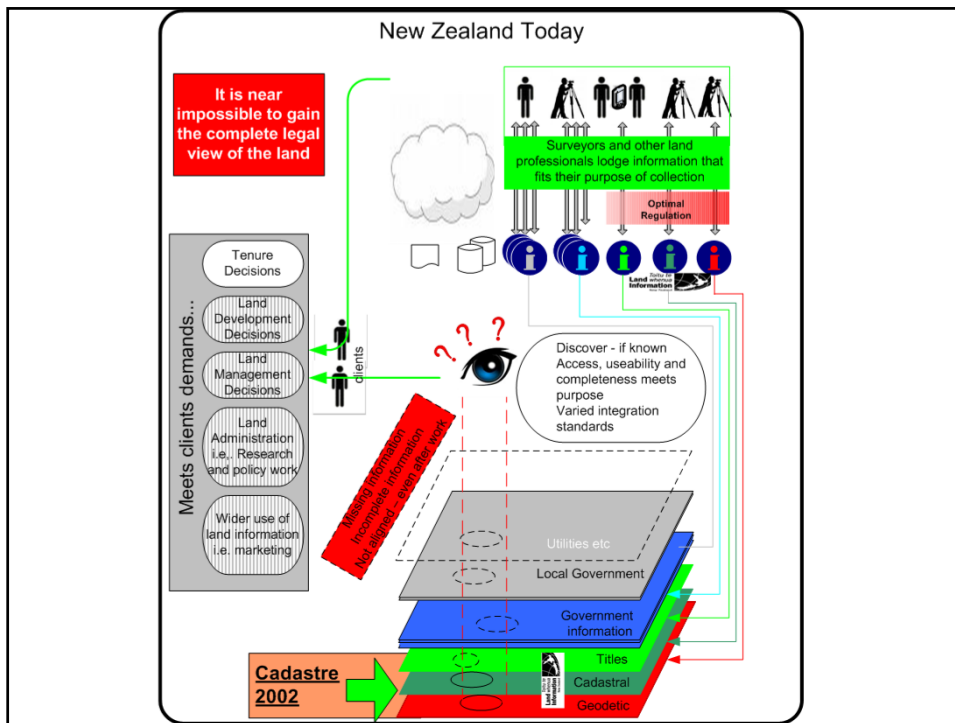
New Zealand Today

It is near impossible to gain the complete legal view of the land

Surveyors and other land professionals lodge information that fits their purpose of collection

Optimal Regulation

Land Information New Zealand

Meets clients demands...

Tenure Decisions

Land Development Decisions

Land Management Decisions

Land Administration i.e,. Research and policy work

Wider use of land information i.e. marketing

clients

? ? ?

Discover - if known
Access, useability and completeness meets purpose
Varied integration standards

Missing information
Incomplete information
Not aligned - even after work

Utilities etc

Local Government

Government information

Titles

Cadastral

Geodetic

Land Information New Zealand

Cadastre 2002